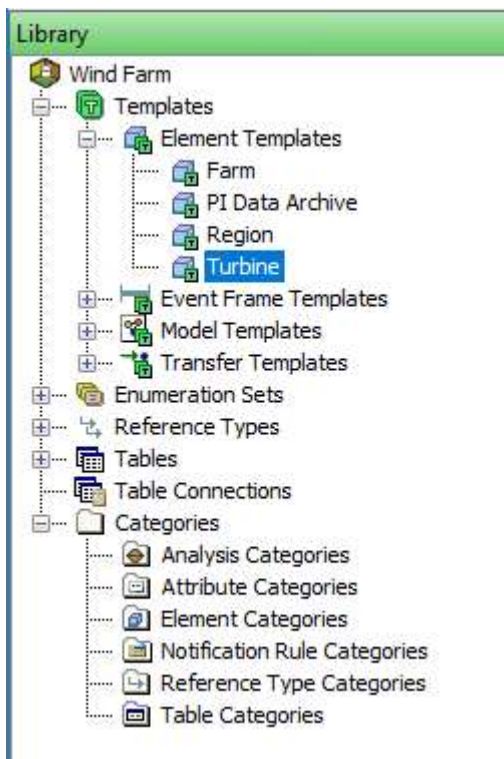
Library

Wind Farm
Templates
Element Templates
Farm
PI Data Archive
Region
Turbine
Event Frame Templates
Model Templates
Transfer Templates
Enumeration Sets
Reference Types
Tables
Table Connections
Categories
Analysis Categories
Attribute Categories
Element Categories
Notification Rule Categories
Reference Type Categories
Table Categories